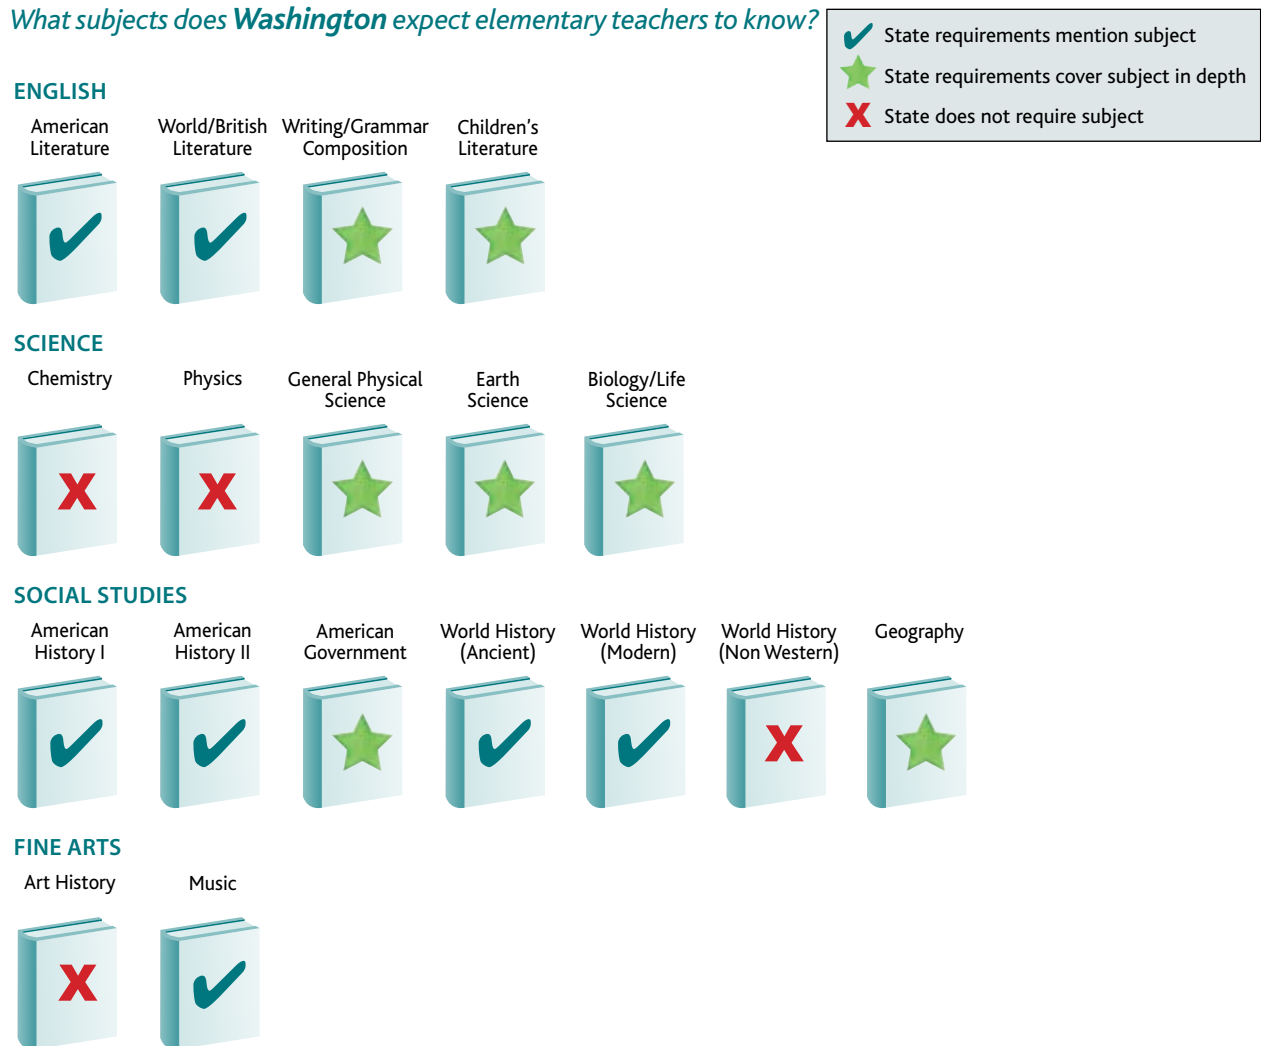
What subjects does **Washington** expect elementary teachers to know?

State requirements mention subject
State requirements cover subject in depth
State does not require subject

ENGLISH

American Literature
World/British Literature
Writing/Grammar Composition
Children's Literature

SCIENCE

Chemistry
Physics
General Physical Science
Earth Science
Biology/Life Science

SOCIAL STUDIES

American History I
American History II
American Government
World History (Ancient)
World History (Modern)
World History (Non Western)
Geography

FINE ARTS

Art History
Music